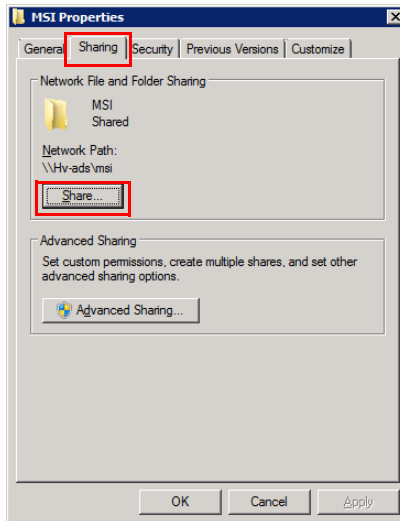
MSI Properties

General Sharing Security Previous Versions Customize

Network File and Folder Sharing

MSI
Shared

Network Path:
\\Hv-ads\msi

Share...

Advanced Sharing

Set custom permissions, create multiple shares, and set other advanced sharing options.

Advanced Sharing...

OK Cancel Apply